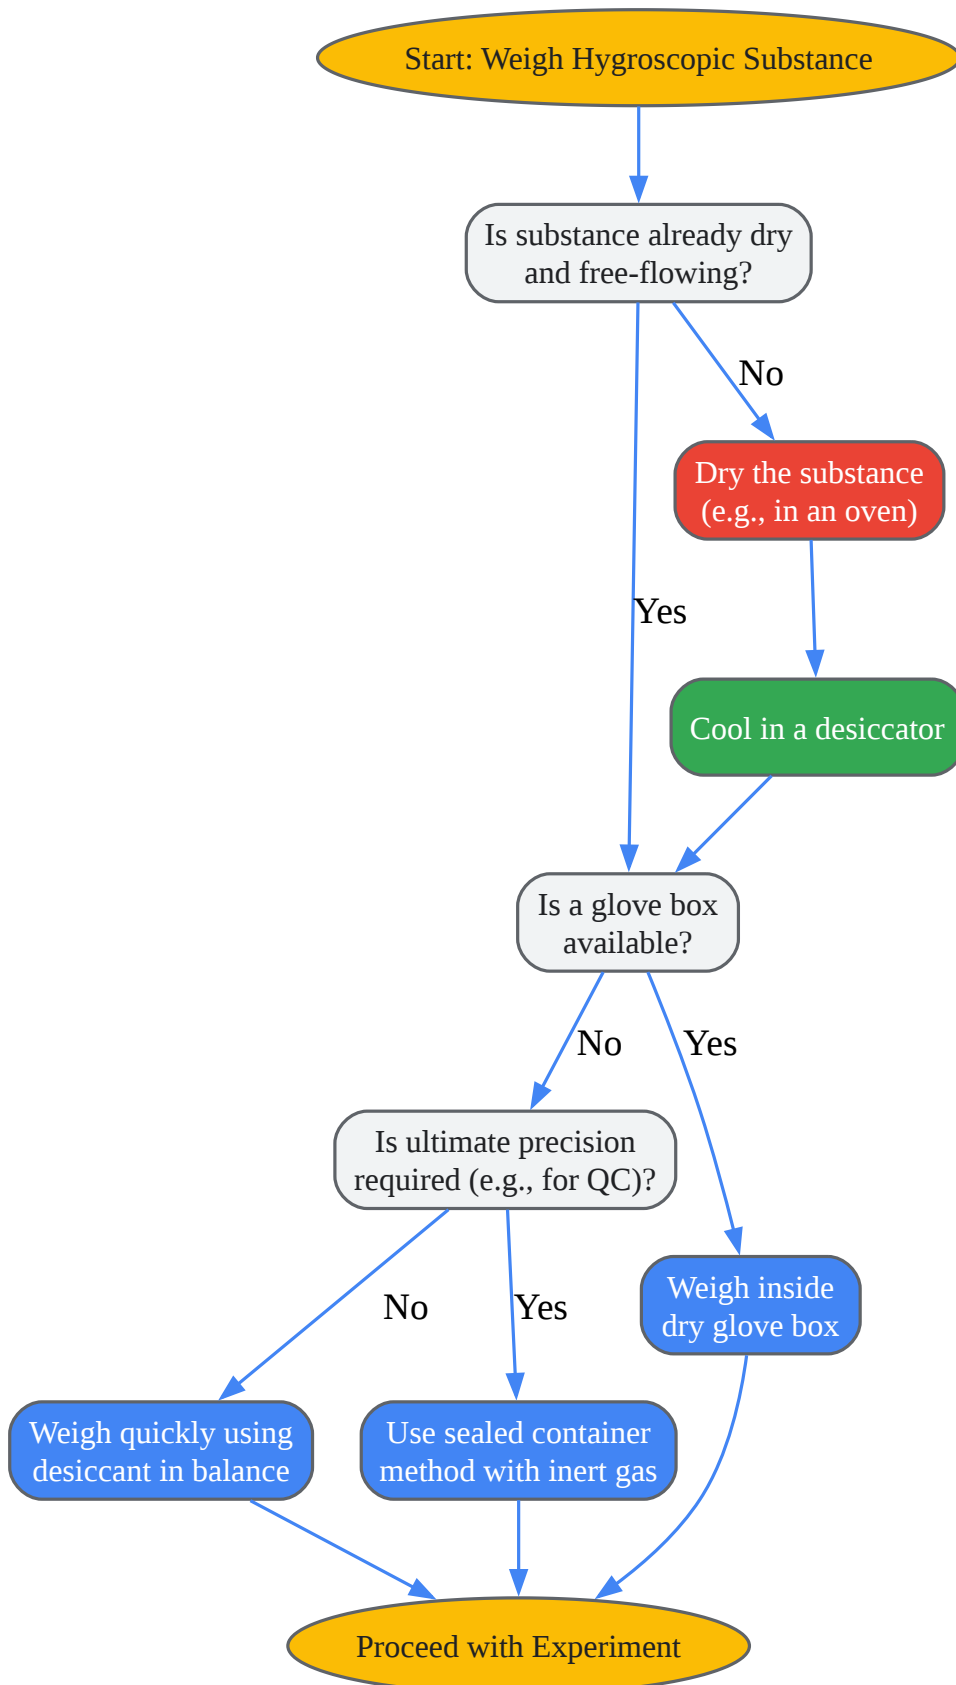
Start: Weigh Hygroscopic Substance

Is substance already dry and free-flowing?

No

Dry the substance (e.g., in an oven)

Yes

Cool in a desiccator

Is a glove box available?

No

Yes

Is ultimate precision required (e.g., for QC)?

No

Yes

Weigh inside dry glove box

Weigh quickly using desiccant in balance

Use sealed container method with inert gas

Proceed with Experiment